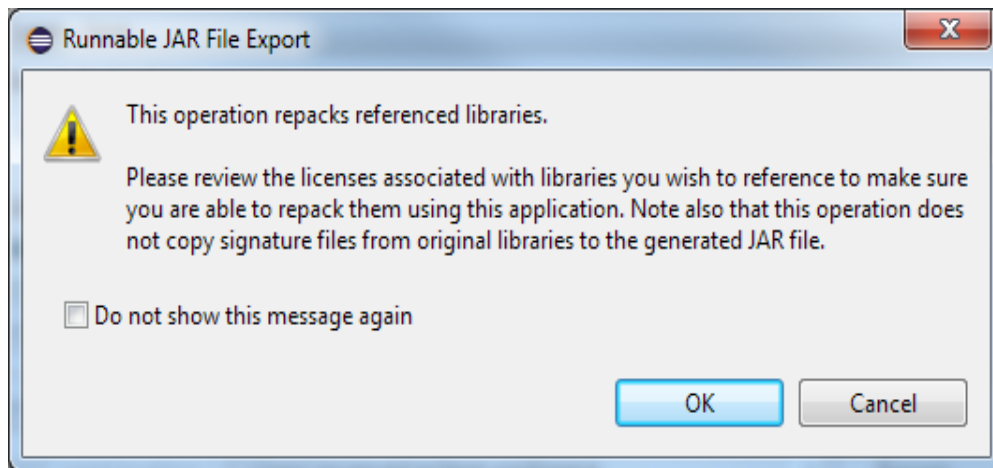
Runnable JAR File Export

X

This operation repacks referenced libraries.

Please review the licenses associated with libraries you wish to reference to make sure you are able to repack them using this application. Note also that this operation does not copy signature files from original libraries to the generated JAR file.

Do not show this message again

OK

Cancel